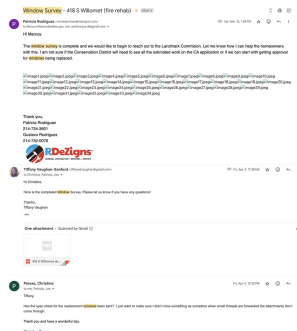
Window Survey - 418 S Willomet (fire rehab)

Patricia Rodriguez
to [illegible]

Sat, Mar 12, 1:48 PM

Hi Marcus,

The window survey is complete and we would like to begin to reach out to the Landmark Commission. Let me know how I can help the homeowners with this. I am not sure if the Conservation District will need to see all the estimated work on the CA application or if we can start with getting approval for windows being replaced.

[image1.jpeg][image2.jpeg][image3.jpeg][image4.jpeg][image5.jpeg][image6.jpeg][image7.jpeg][image8.jpeg][image9.jpeg][image10.jpeg][image11.jpeg][image12.jpeg][image13.jpeg][image14.jpeg][image15.jpeg][image16.jpeg][image17.jpeg][image18.jpeg][image19.jpeg][image20.jpeg][image21.jpeg][image22.jpeg][image23.jpeg][image24.jpeg][image25.jpeg][image26.jpeg][image27.jpeg][image28.jpeg][image29.jpeg][image30.jpeg][image31.jpeg][image32.jpeg][image33.jpeg][image34.jpeg]

Thank you,
Patricia Rodriguez
214-730-0601
Gustavo Rodriguez
214-730-0076

RDeZigns

Tiffany Vaughan-Sanford
to Christina, Patricia, Lisa

Fri, Apr 8, 7:20 PM

Hi Christina,

Here is the completed Window Survey. Please let us know if you have any questions!

Thanks,
Tiffany Vaughan

One attachment • Scanned by Gmail

418 S Willomet W...

Peress, Christine
to me, Patricia, Lisa

Fri, Apr 8, 10:22 PM

Tiffany,

Has the spec sheet for the replacement windows been sent? I just want to make sure I didn't miss something as sometimes when email threads are forwarded the attachments don't come through.

Thank you and have a wonderful day,